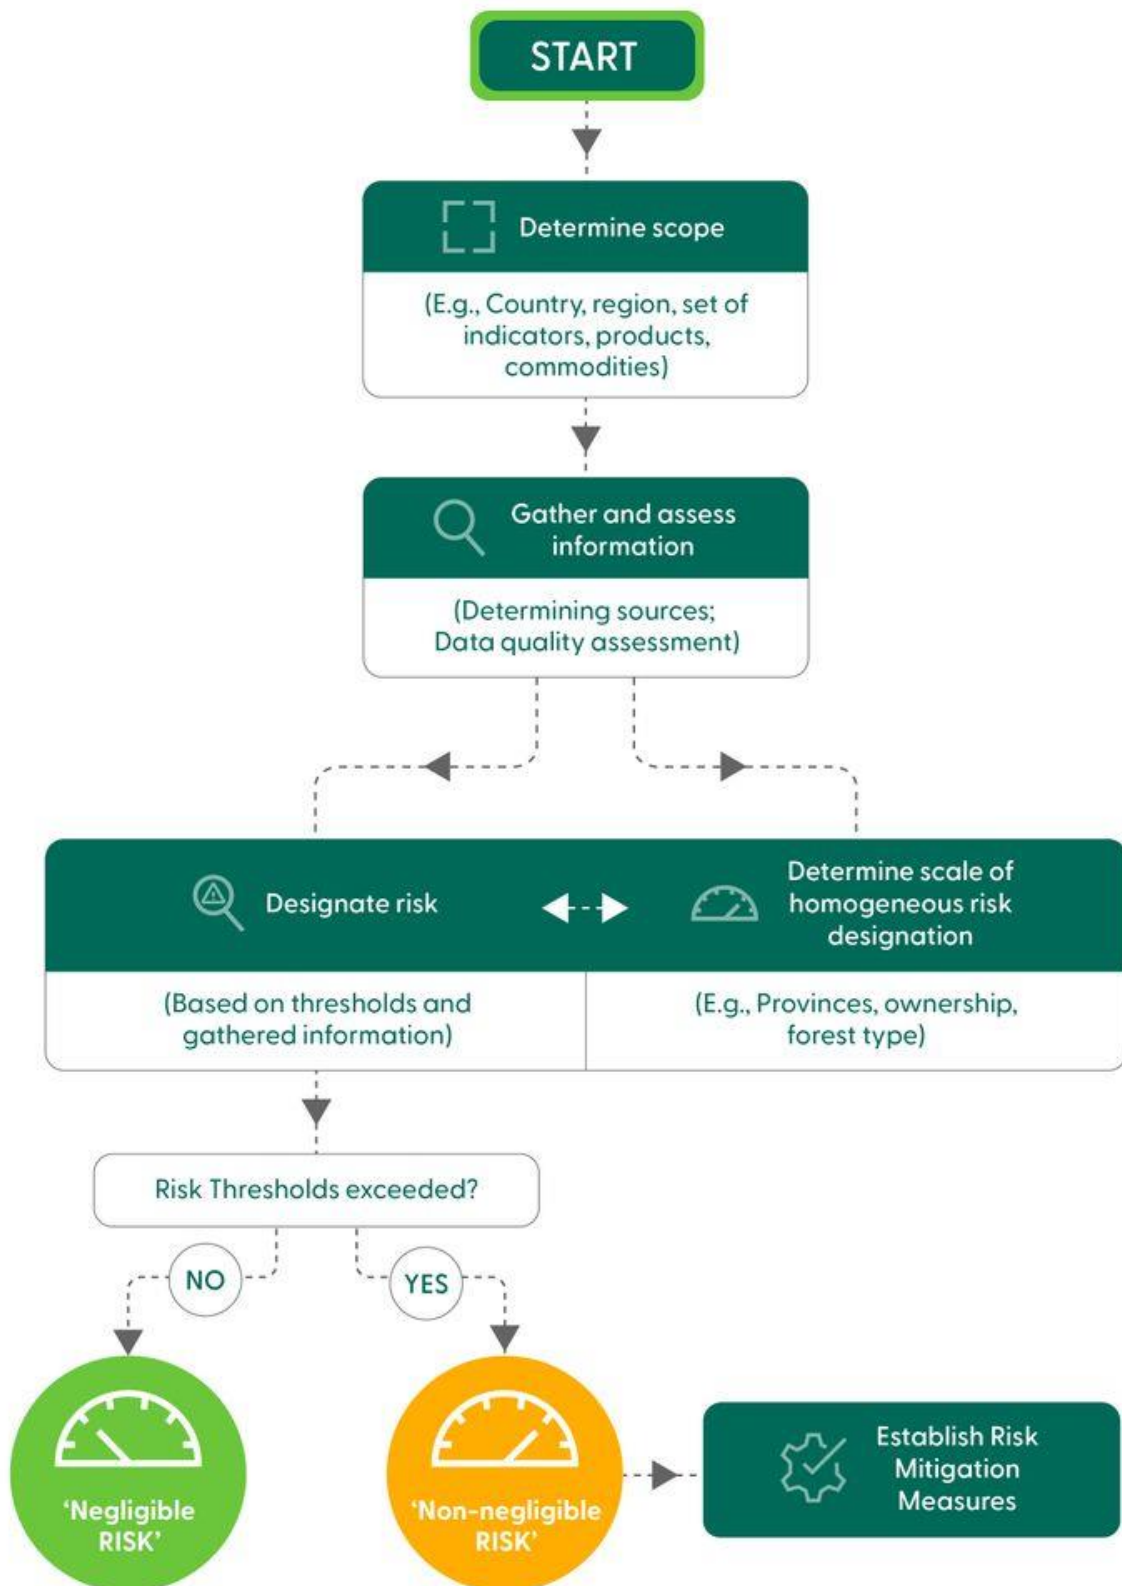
START

Determine scope

(E.g., Country, region, set of indicators, products, commodities)

Gather and assess information

(Determining sources; Data quality assessment)

Designate risk

Determine scale of homogeneous risk designation

(Based on thresholds and gathered information)

(E.g., Provinces, ownership, forest type)

Risk Thresholds exceeded?

NO

YES

'Negligible RISK'

'Non-negligible RISK'

Establish Risk Mitigation Measures